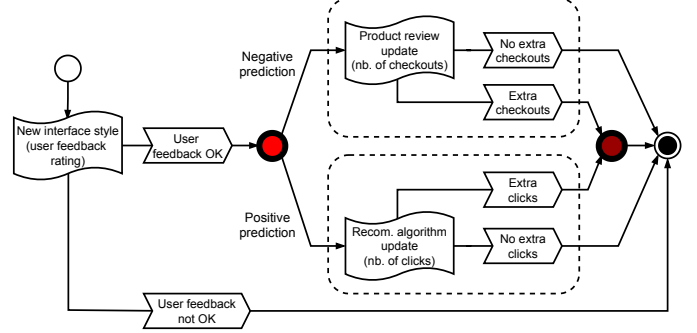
New interface style (user feedback rating)

User feedback OK

Negative prediction

Product review update (nb. of checkouts)

No extra checkouts

Extra checkouts

Positive prediction

Recom. algorithm update (nb. of clicks)

Extra clicks

No extra clicks

User feedback not OK